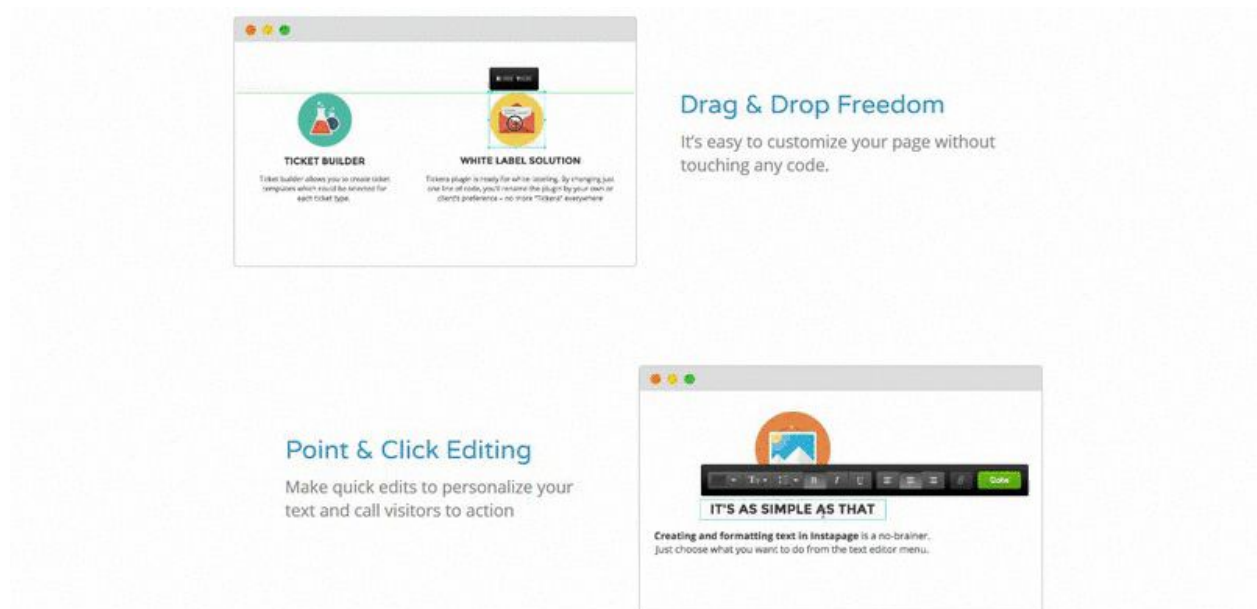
TICKET BUILDER

Ticket builder allows you to create ticket templates which could be selected for each ticket type.

WHITE LABEL SOLUTION

Tickera plugin is ready for white labeling. By changing just one line of code, you'll rename the plugin by your own or client's preference – no more "Tickera" everywhere

Drag & Drop Freedom

It's easy to customize your page without touching any code.

Point & Click Editing

Make quick edits to personalize your text and call visitors to action

Done

IT'S AS SIMPLE AS THAT

Creating and formatting text in Instapage is a no-brainer. Just choose what you want to do from the text editor menu.